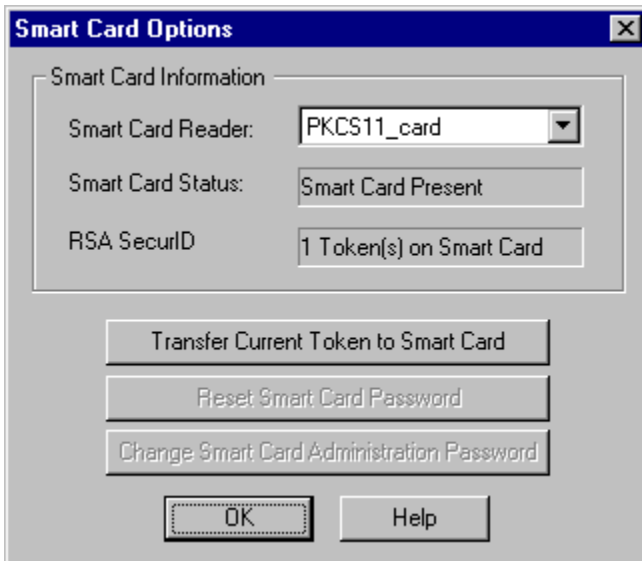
Smart Card Options

Smart Card Information

Smart Card Reader: PKCS11_card

Smart Card Status: Smart Card Present

RSA SecurID 1 Token(s) on Smart Card

Transfer Current Token to Smart Card

Reset Smart Card Password

Change Smart Card Administration Password

OK

Help